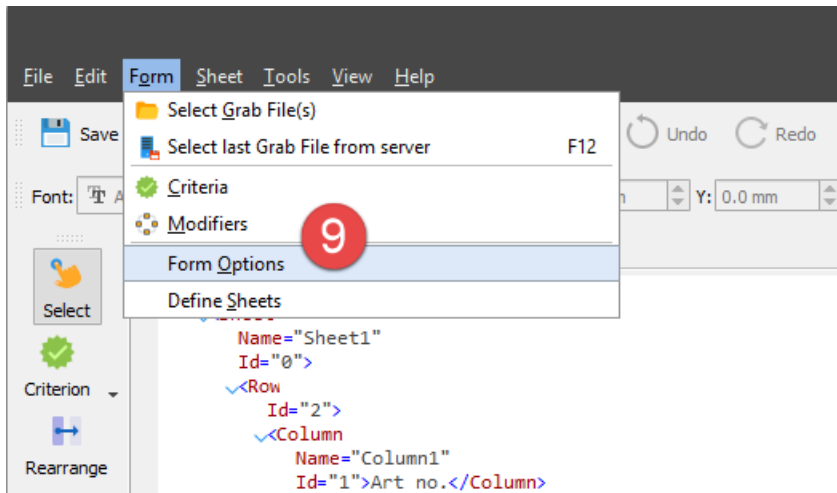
File Edit Form Sheet Tools View Help

Save

Select Grab File(s)

Select last Grab File from server F12

Criteria

Modifiers

Form Options

Define Sheets

9

Undo Redo

Font:

n

Y: 0.0 mm

Select

Criterion

Rearrange

Name="Sheet1"
Id="0">
<Row
Id="2">
<Column
Name="Column1"
Id="1">Art no.</Column>